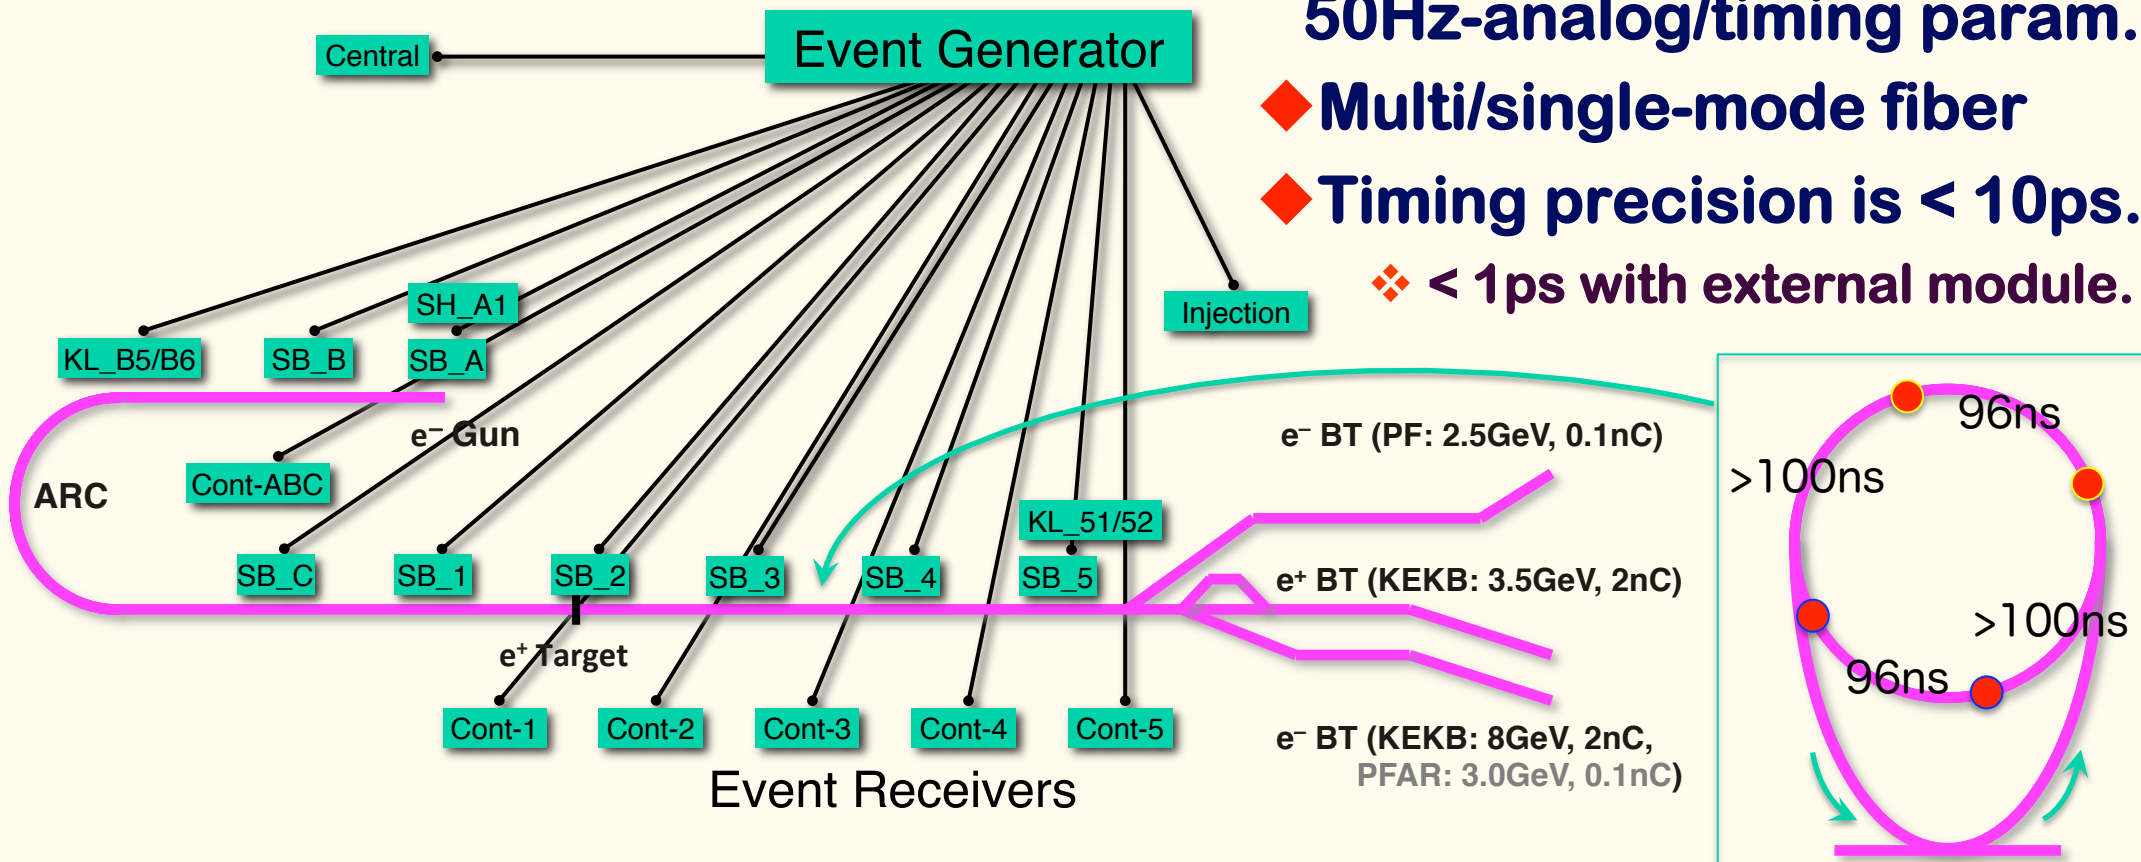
50Hz-analog/timing param.

◆Multi/single-mode fiber

◆Timing precision is < 10ps.

❖ < 1ps with external module.

Event Generator

Central

Injection

SH_A1

KL_B5/B6

SB_B

SB_A

e⁻ Gun

ARC

Cont-ABC

SB_C

SB_1

SB_2

SB_3

SB_4

KL_51/52

SB_5

e⁺ Target

Cont-1

Cont-2

Cont-3

Cont-4

Cont-5

Event Receivers

e⁻ BT (PF: 2.5GeV, 0.1nC)

e⁺ BT (KEKB: 3.5GeV, 2nC)

e⁻ BT (KEKB: 8GeV, 2nC, PFAR: 3.0GeV, 0.1nC)

96ns

>100ns

>100ns

96ns